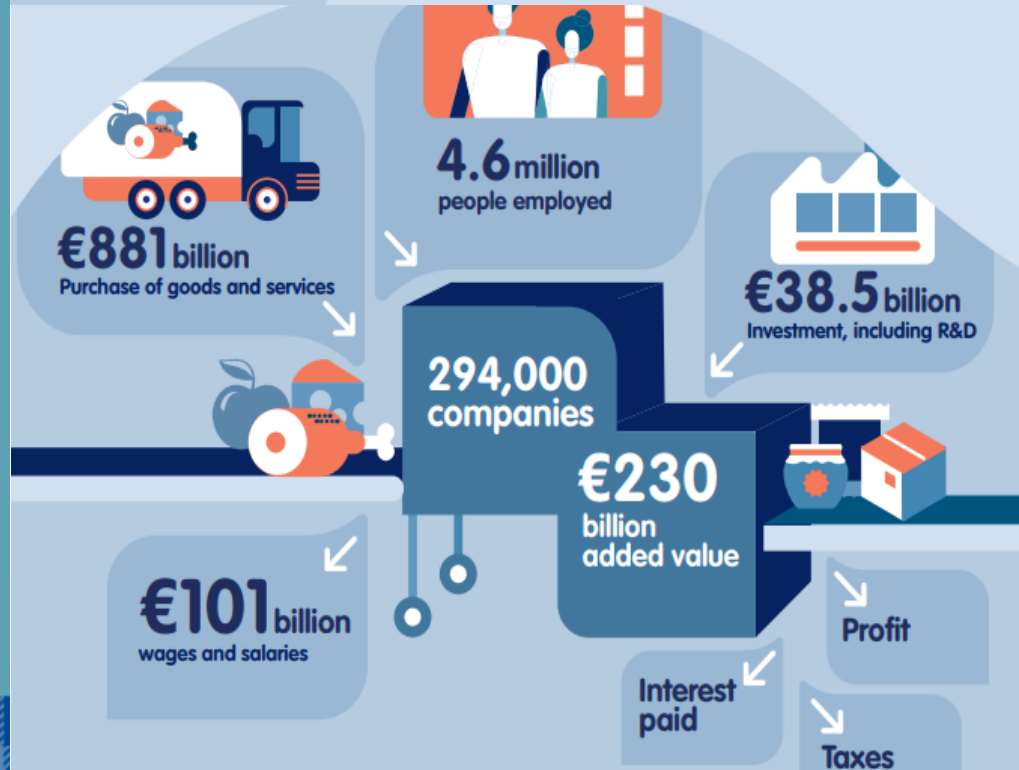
4.6 million
people employed

€881 billion
Purchase of goods and services

€38.5 billion
Investment, including R&D

294,000
companies

€230
billion
added value

€101 billion
wages and salaries

Profit

Interest
paid

Taxes